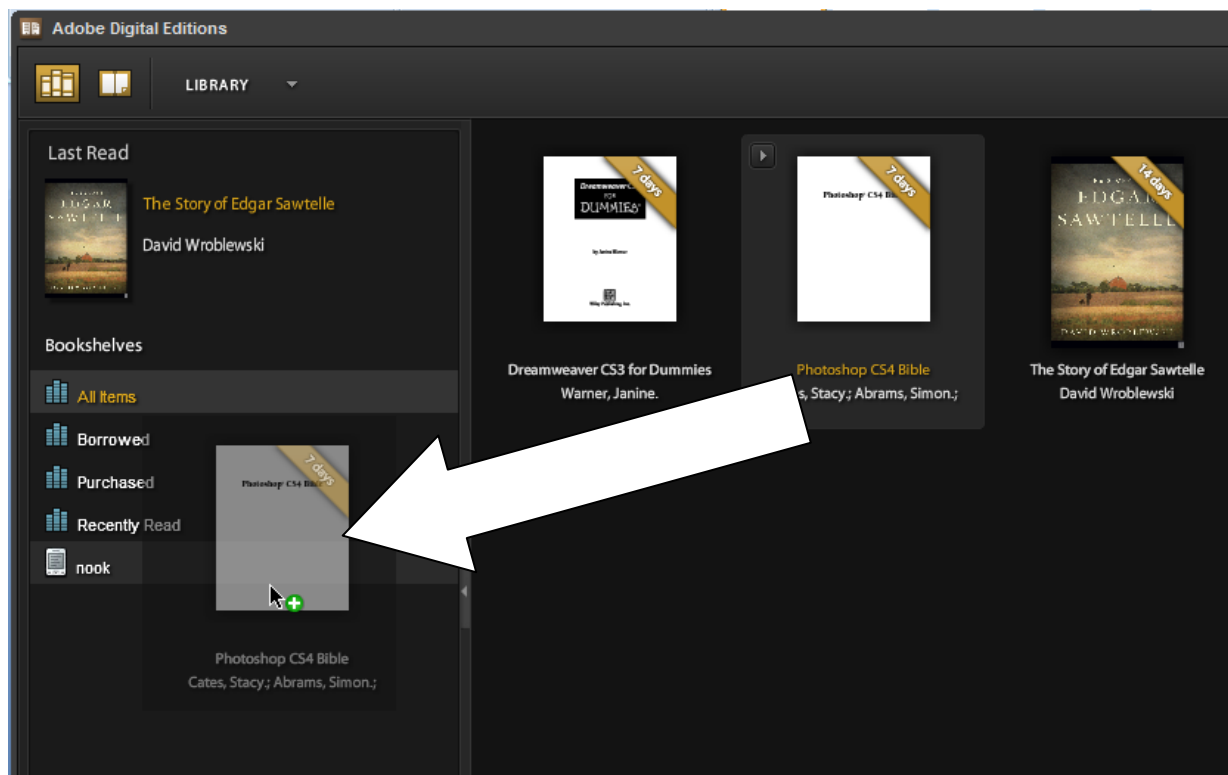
Adobe Digital Editions

LIBRARY

Last Read

The Story of Edgar Sawtelle
David Wroblewski

Bookshelves

All Items
Borrowed
Purchased
Recently Read
nook

7 days
Photoshop CS4 Bible

Photoshop CS4 Bible
Cates, Stacy.; Abrams, Simon.;

7 days
Dreamweaver CS3 FOR DUMMIES

Dreamweaver CS3 for Dummies
Warner, Janine.

7 days
Photoshop CS4 Bible

Photoshop CS4 Bible
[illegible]s, Stacy.; Abrams, Simon.;

14 days
EDGAR SAWTELLE

The Story of Edgar Sawtelle
David Wroblewski